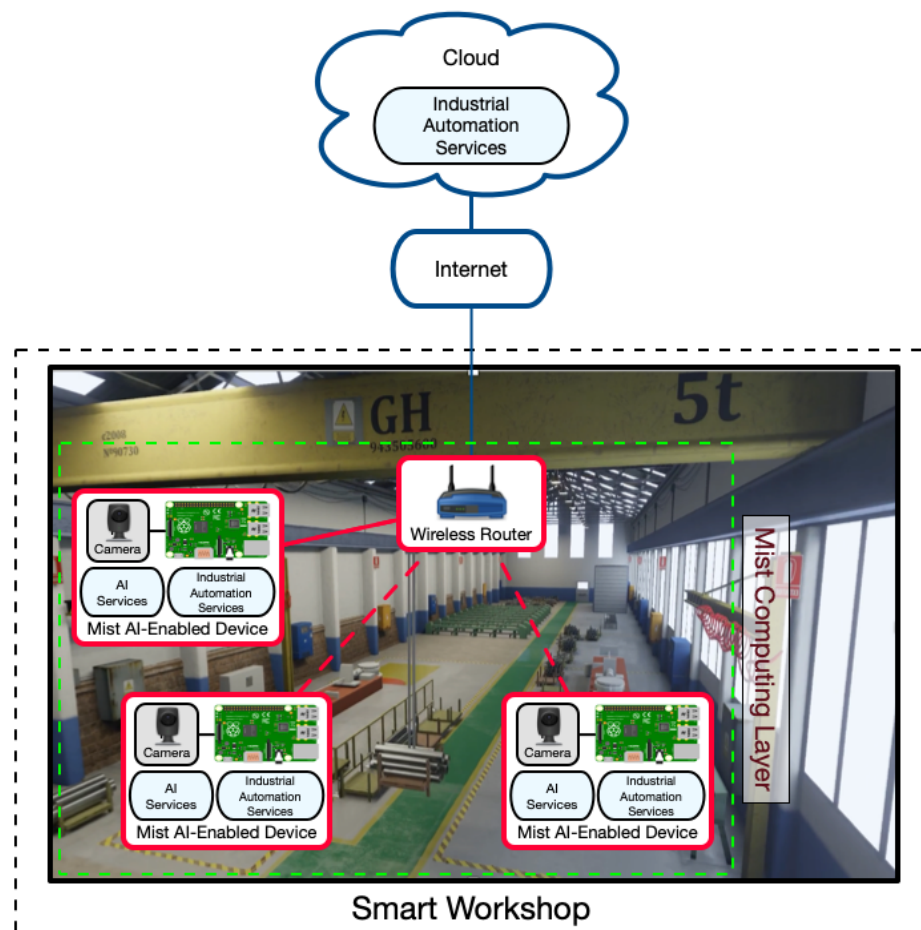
Cloud

Industrial Automation Services

Internet

GH

5t

Wireless Router

Camera

AI Services

Industrial Automation Services

Mist AI-Enabled Device

Mist Computing Layer

Camera

AI Services

Industrial Automation Services

Mist AI-Enabled Device

Camera

AI Services

Industrial Automation Services

Mist AI-Enabled Device

Smart Workshop